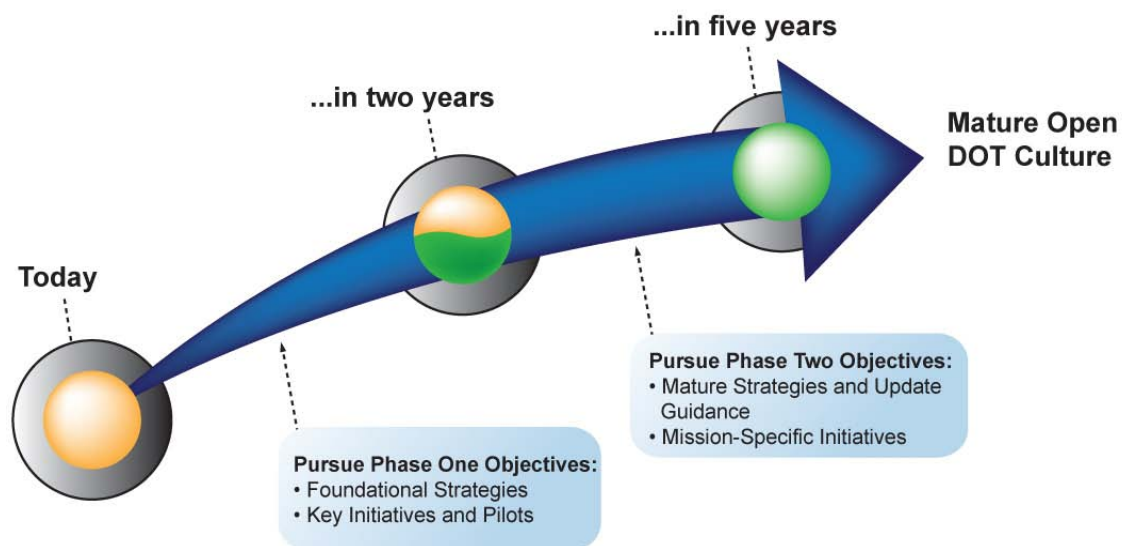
...in five years

...in two years

Mature Open DOT Culture

Today

Pursue Phase Two Objectives:
• Mature Strategies and Update Guidance
• Mission-Specific Initiatives

Pursue Phase One Objectives:
• Foundational Strategies
• Key Initiatives and Pilots